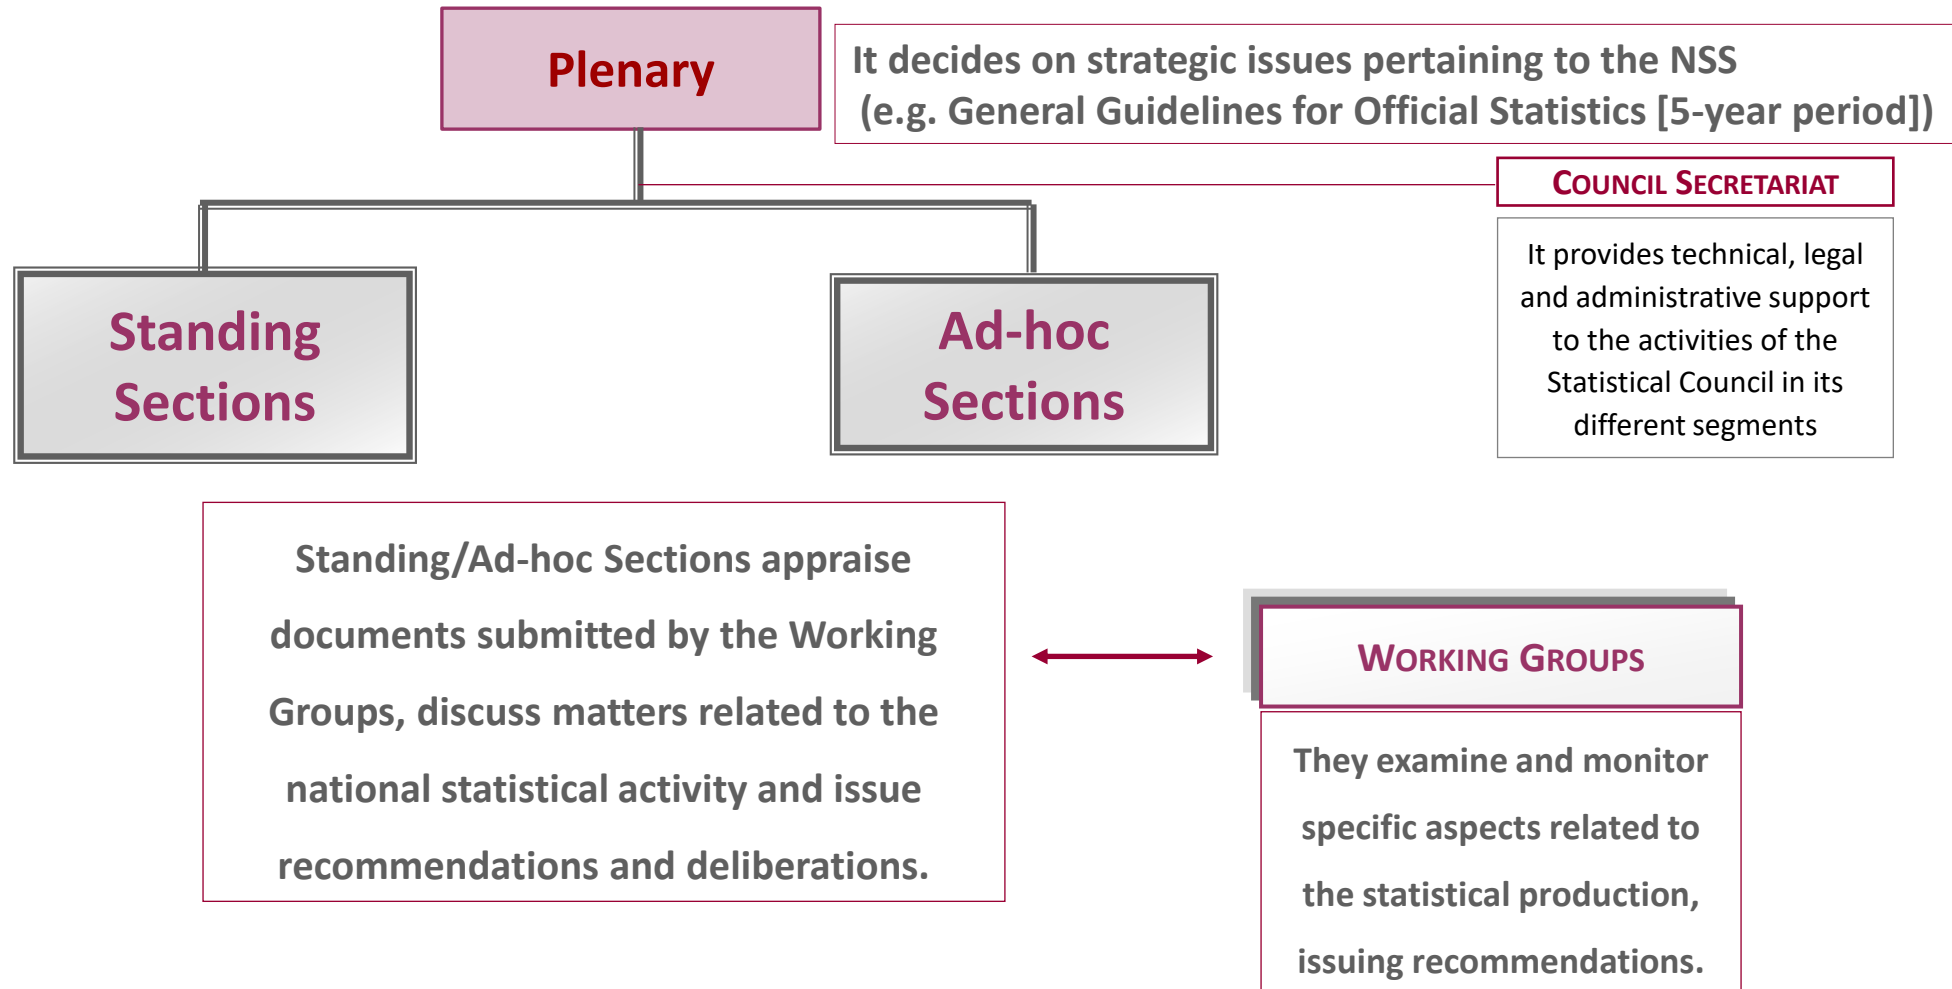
Plenary

It decides on strategic issues pertaining to the NSS (e.g. General Guidelines for Official Statistics [5-year period])

Council Secretariat

It provides technical, legal and administrative support to the activities of the Statistical Council in its different segments

Standing Sections

Ad-hoc Sections

Standing/Ad-hoc Sections appraise documents submitted by the Working Groups, discuss matters related to the national statistical activity and issue recommendations and deliberations.

Working Groups

They examine and monitor specific aspects related to the statistical production, issuing recommendations.